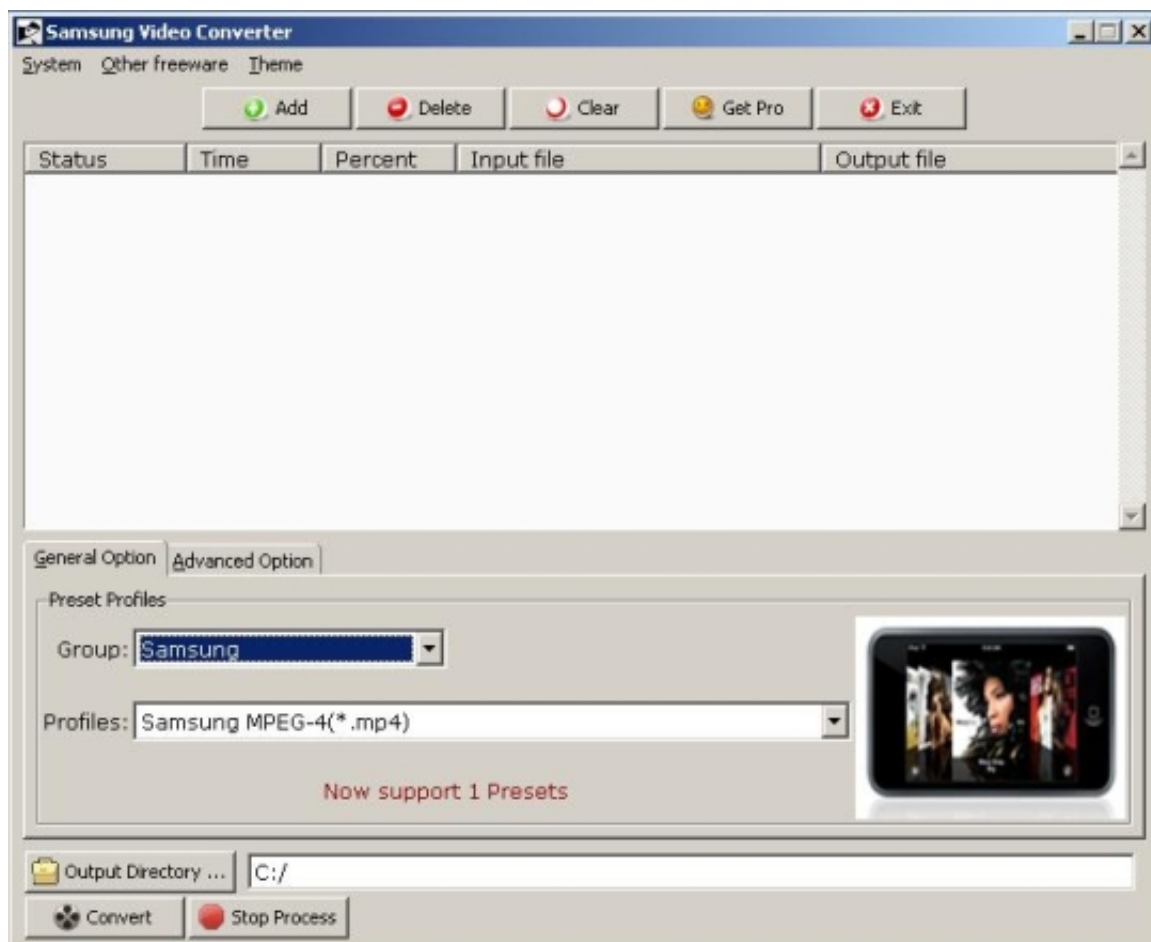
Samsung Video Converter

System Other freeware Theme

Add Delete Clear Get Pro Exit

| Status | Time | Percent | Input file | Output file |
|---|---|---|---|---|

General Option Advanced Option

Preset Profiles

Group: Samsung

Profiles: Samsung MPEG-4(*.mp4)

Now support 1 Presets

Output Directory ... C:/

Convert Stop Process